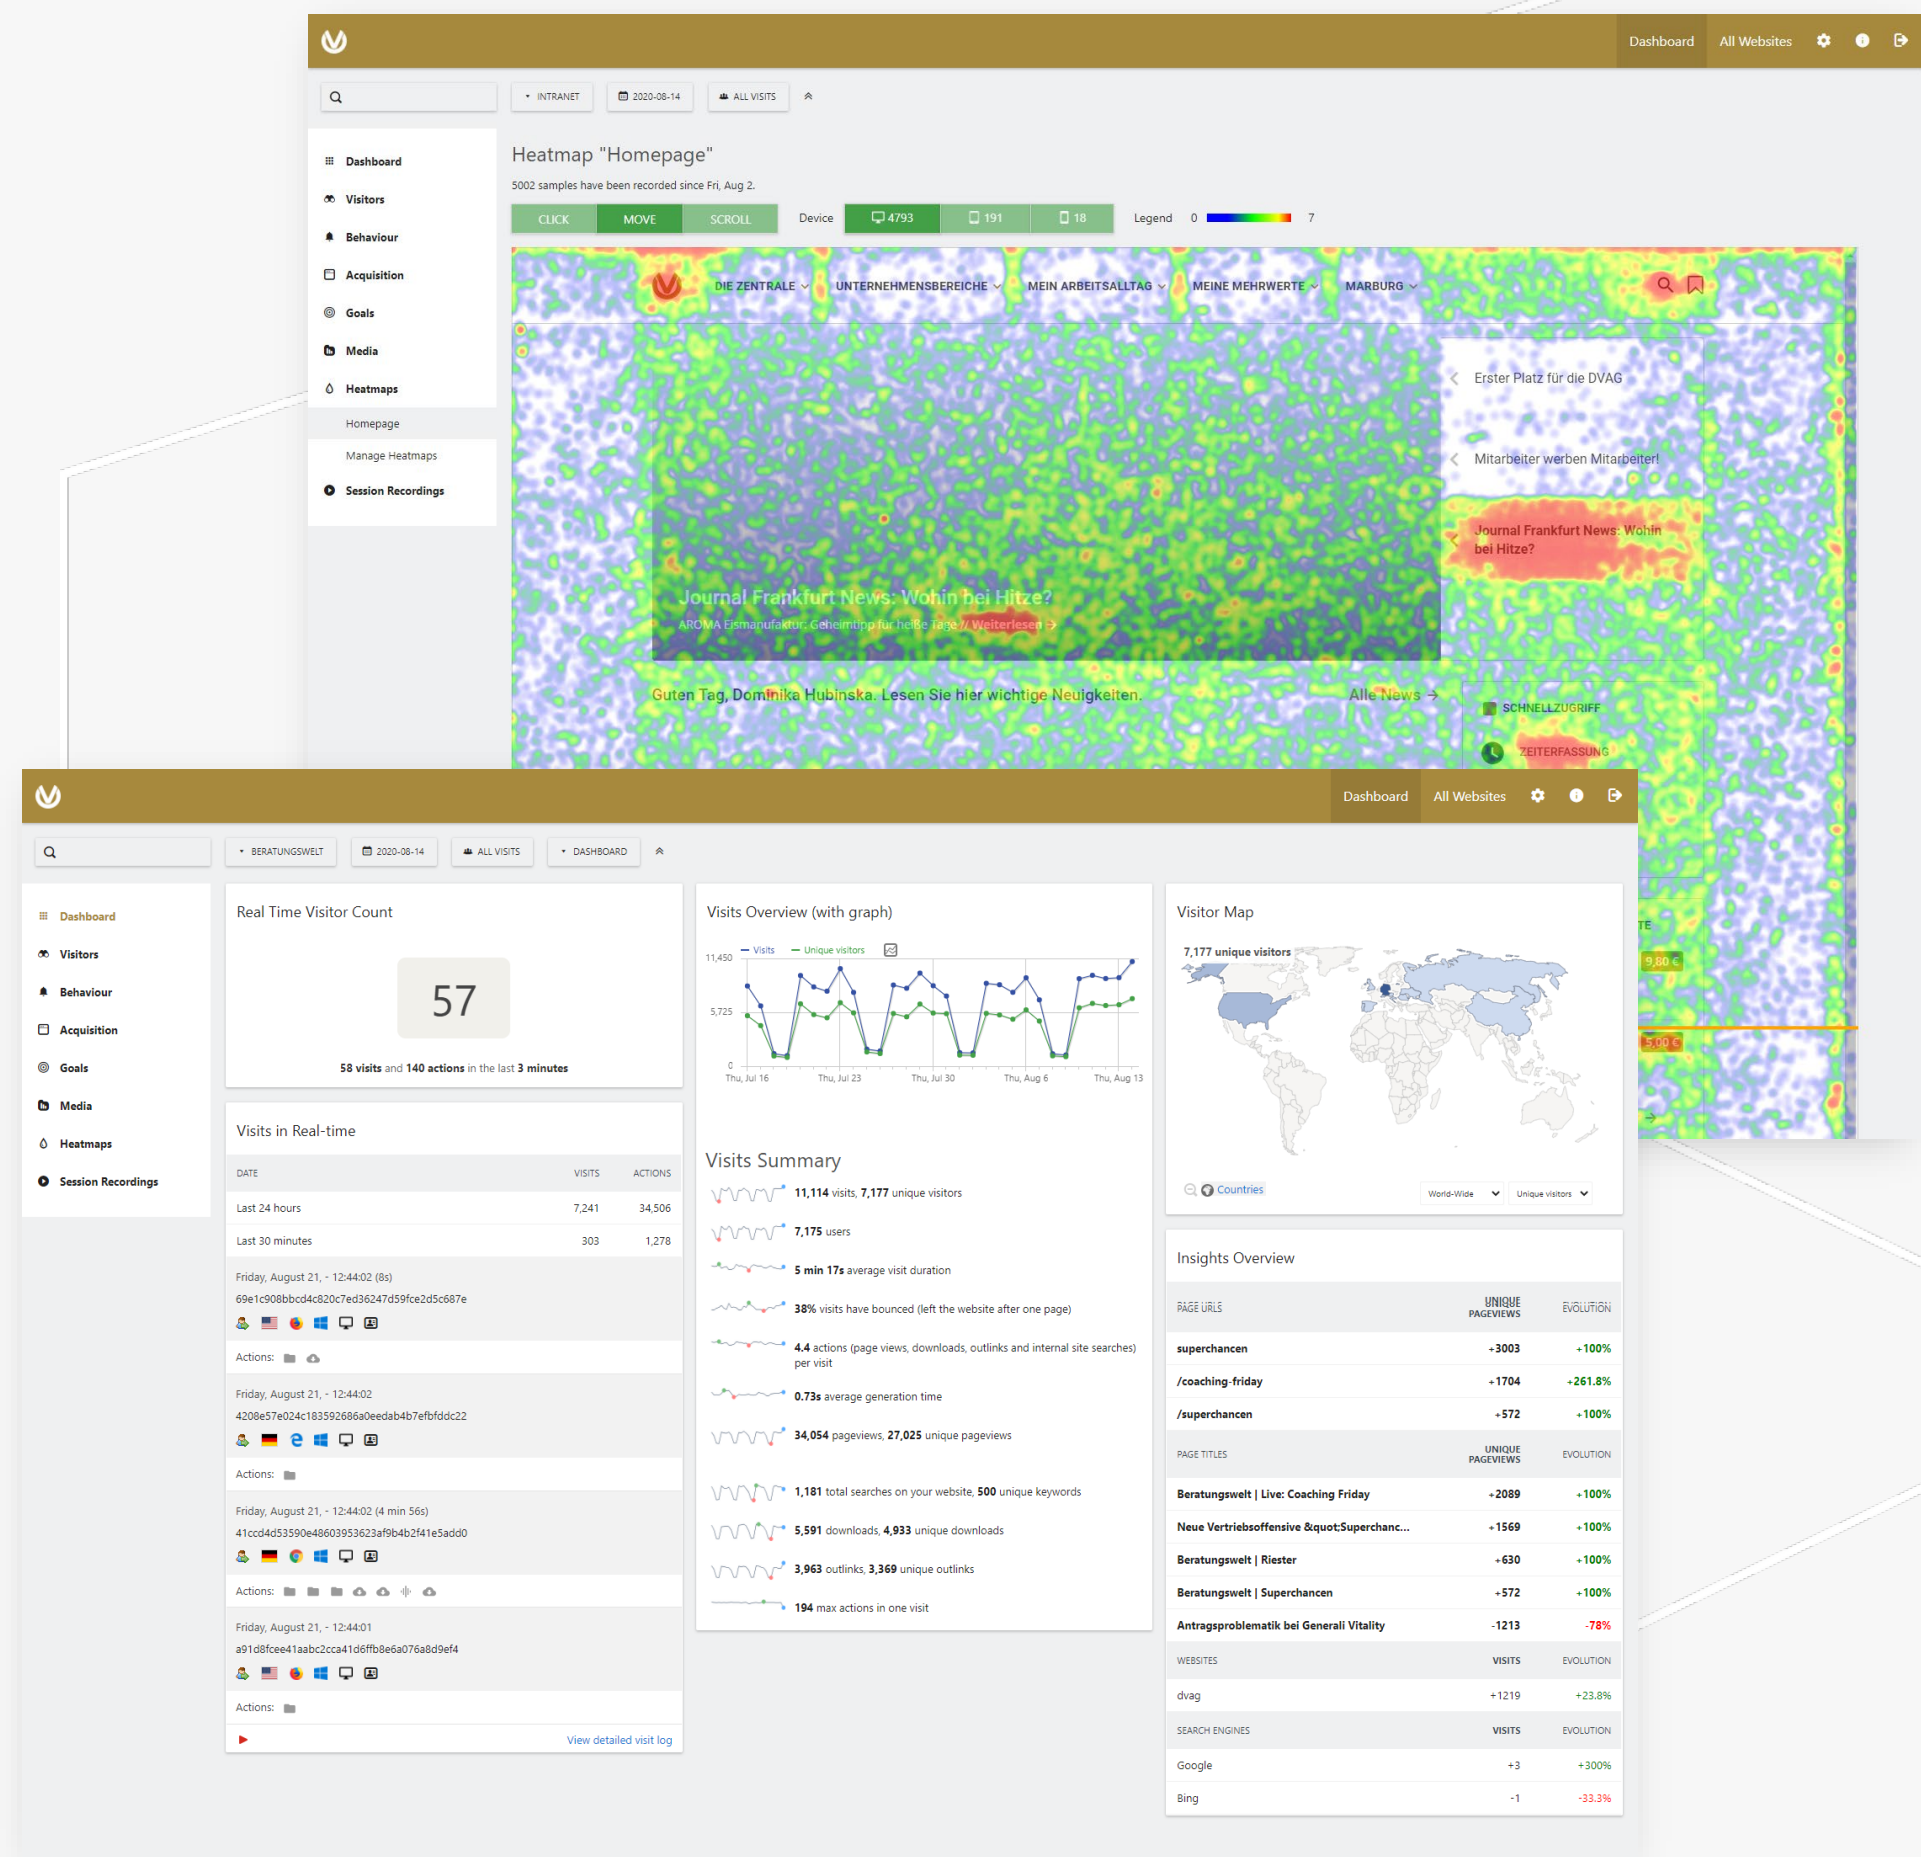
Dashboard All Websites

INTRANET 2020-08-14 ALL VISITS

Dashboard
Visitors
Behaviour
Acquisition
Goals
Media
Heatmaps
Homepage
Manage Heatmaps
Session Recordings

Heatmap "Homepage"

5002 samples have been recorded since Fri, Aug 2.

CLICK MOVE SCROLL Device 4793 191 18 Legend 0 7

DIE ZENTRALE UNTERNEHMENSBEREICHE MEIN ARBEITSALLTAG MEINE MEHRWERTE MARBURG

Erster Platz für die DVAG

Mitarbeiter werben Mitarbeiter!

Journal Frankfurt News: Wohin bei Hitze?

Journal Frankfurt News: Wohin bei Hitze?

AROMA Eismanufaktur: Geheimtipp für heiße Tage // Weiterlesen →

Guten Tag, Dominika Hubinska. Lesen Sie hier wichtige Neuigkeiten. Alle News →

SCHNELLZUGRIFF

ZEITERFASSUNG

Dashboard All Websites

BERATUNGSWELT 2020-08-14 ALL VISITS DASHBOARD

Dashboard
Visitors
Behaviour
Acquisition
Goals
Media
Heatmaps
Session Recordings

Real Time Visitor Count

57

58 visits and 140 actions in the last 3 minutes

Visits in Real-time

| DATE | VISITS | ACTIONS |
|---|---|---|
| Last 24 hours | 7,241 | 34,506 |
| Last 30 minutes | 303 | 1,278 |

Friday, August 21, - 12:44:02 (8s)
69e1c908bbcd4c820c7ed36247d59fce2d5c687e
Actions:

Friday, August 21, - 12:44:02
4208e57e024c183592686a0eedab4b7efbfddc22
Actions:

Friday, August 21, - 12:44:02 (4 min 56s)
41ccd4d53590e48603953623af9b4b2f41e5add0
Actions:

Friday, August 21, - 12:44:01
a91d8fcee41aabc2cca41d6ffb8e6a076a8d9ef4
Actions:

View detailed visit log

Visits Overview (with graph)

Visits Unique visitors

11,450
5,725
0
Thu, Jul 16 Thu, Jul 23 Thu, Jul 30 Thu, Aug 6 Thu, Aug 13

Visits Summary

11,114 visits, 7,177 unique visitors
7,175 users
5 min 17s average visit duration
38% visits have bounced (left the website after one page)
4.4 actions (page views, downloads, outlinks and internal site searches) per visit
0.73s average generation time
34,054 pageviews, 27,025 unique pageviews
1,181 total searches on your website, 500 unique keywords
5,591 downloads, 4,933 unique downloads
3,963 outlinks, 3,369 unique outlinks
194 max actions in one visit

Visitor Map

7,177 unique visitors

Countries World-Wide Unique visitors

Insights Overview

| PAGE URLS | UNIQUE PAGEVIEWS | EVOLUTION |
|---|---|---|
| superchancen | +3003 | +100% |
| /coaching-friday | +1704 | +261.8% |
| /superchancen | +572 | +100% |
| PAGE TITLES | UNIQUE PAGEVIEWS | EVOLUTION |
| Beratungswelt \| Live: Coaching Friday | +2089 | +100% |
| Neue Vertriebsoffensive &quot;Superchanc... | +1569 | +100% |
| Beratungswelt \| Riester | +630 | +100% |
| Beratungswelt \| Superchancen | +572 | +100% |
| Antragsproblematik bei Generali Vitality | -1213 | -78% |
| WEBSITES | VISITS | EVOLUTION |
| dvag | +1219 | +23.8% |
| SEARCH ENGINES | VISITS | EVOLUTION |
| Google | +3 | +300% |
| Bing | -1 | -33.3% |

9,80 €
5,00 €